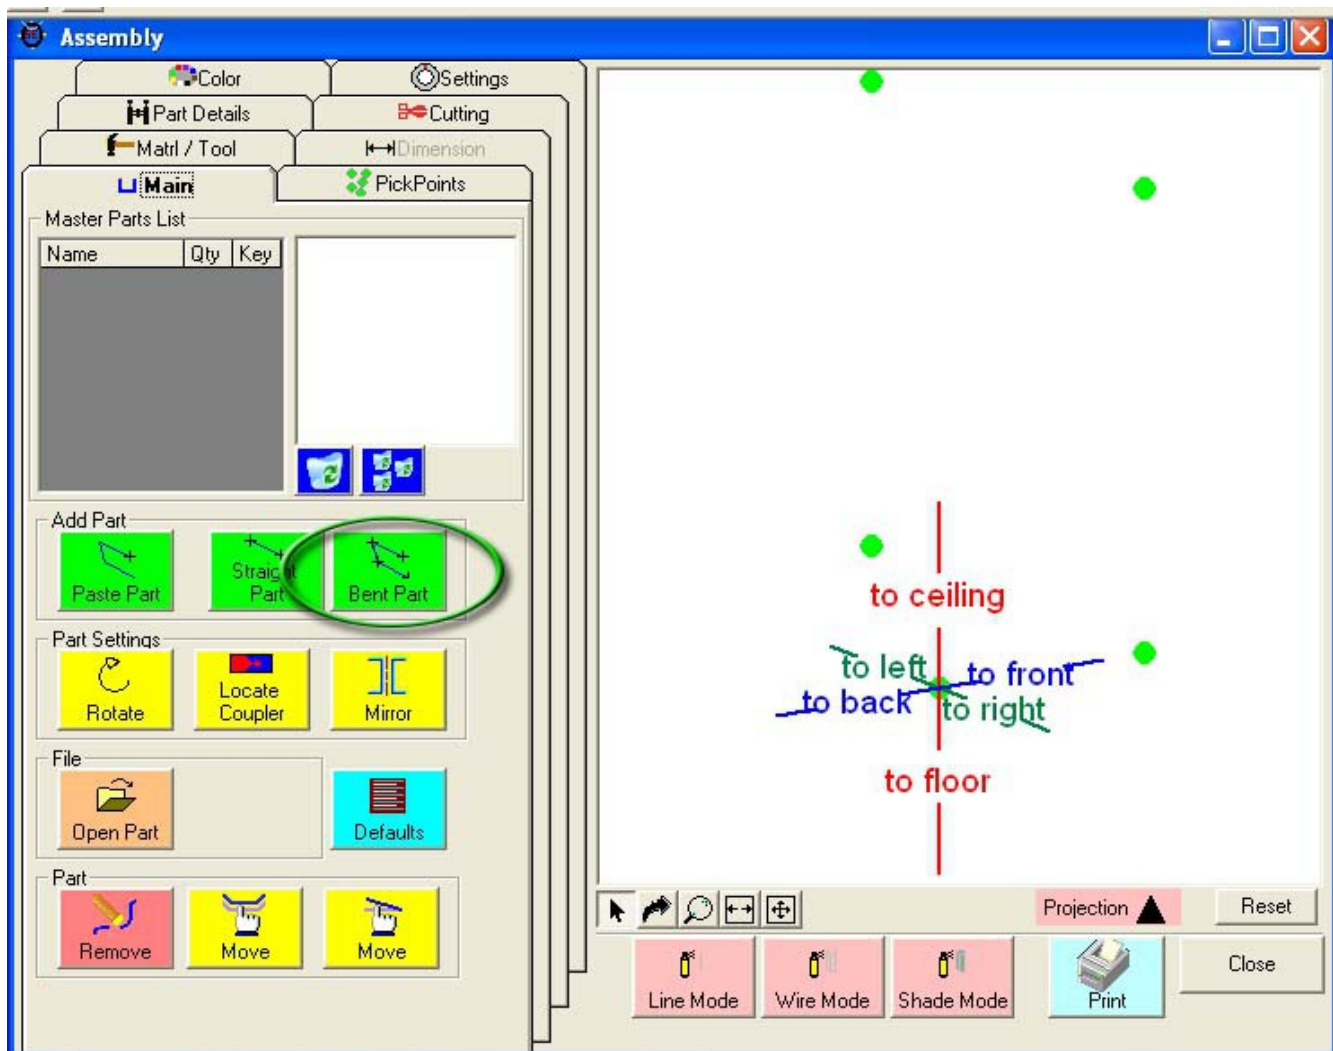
Assembly

Color
Settings
Part Details
Cutting
Matrl / Tool
Dimension
Main
PickPoints

Master Parts List

| Name | Qty | Key |
|---|---|---|

Add Part
Paste Part
Straight Part
Bent Part

Part Settings
Rotate
Locate Coupler
Mirror

File
Open Part
Defaults

Part
Remove
Move
Move

to ceiling
to left
to front
to back
to right
to floor

Projection
Reset
Line Mode
Wire Mode
Shade Mode
Print
Close